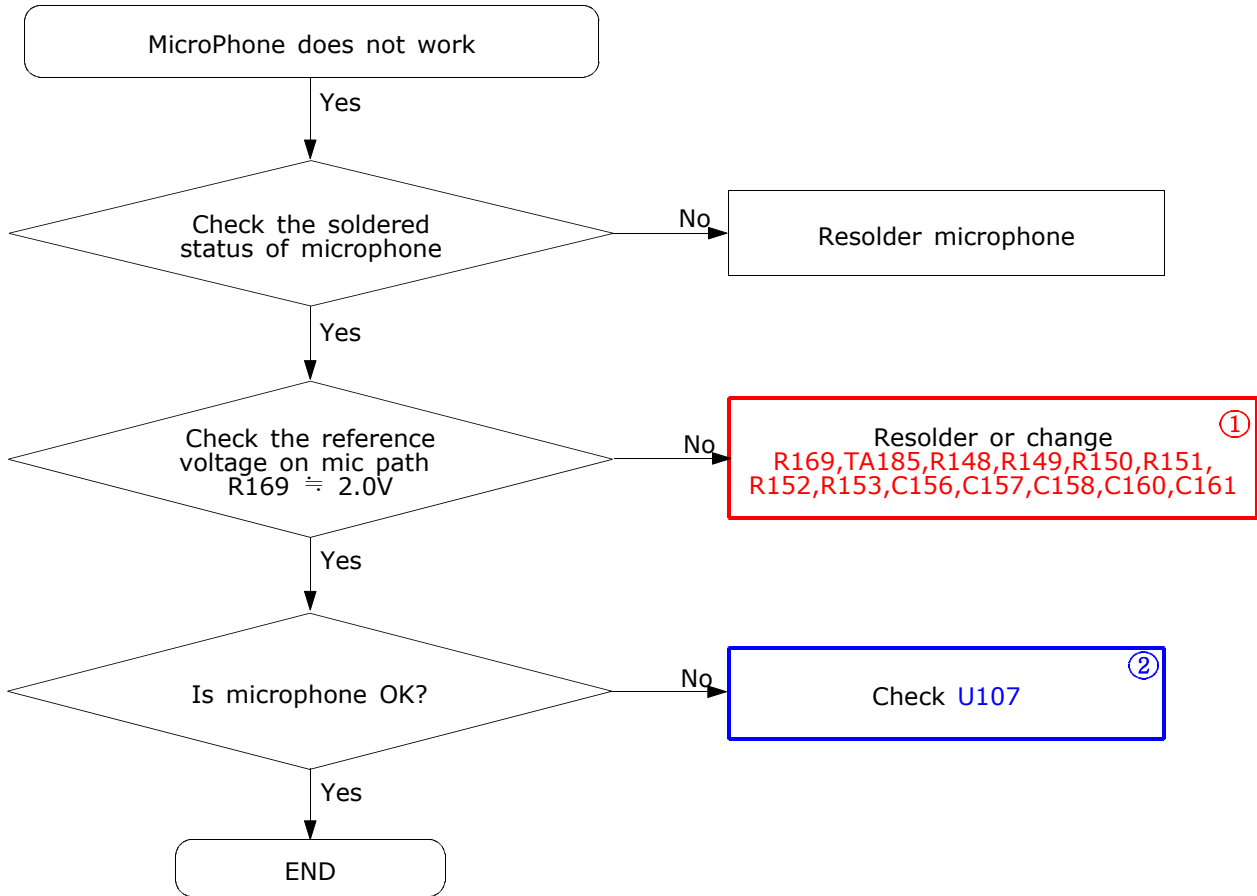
MicroPhone does not work

Yes

Check the soldered status of microphone

No

Resolder microphone

Yes

Check the reference voltage on mic path R169 ≒ 2.0V

No

①

Resolder or change R169,TA185,R148,R149,R150,R151, R152,R153,C156,C157,C158,C160,C161

Yes

Is microphone OK?

No

②

Check U107

Yes

END